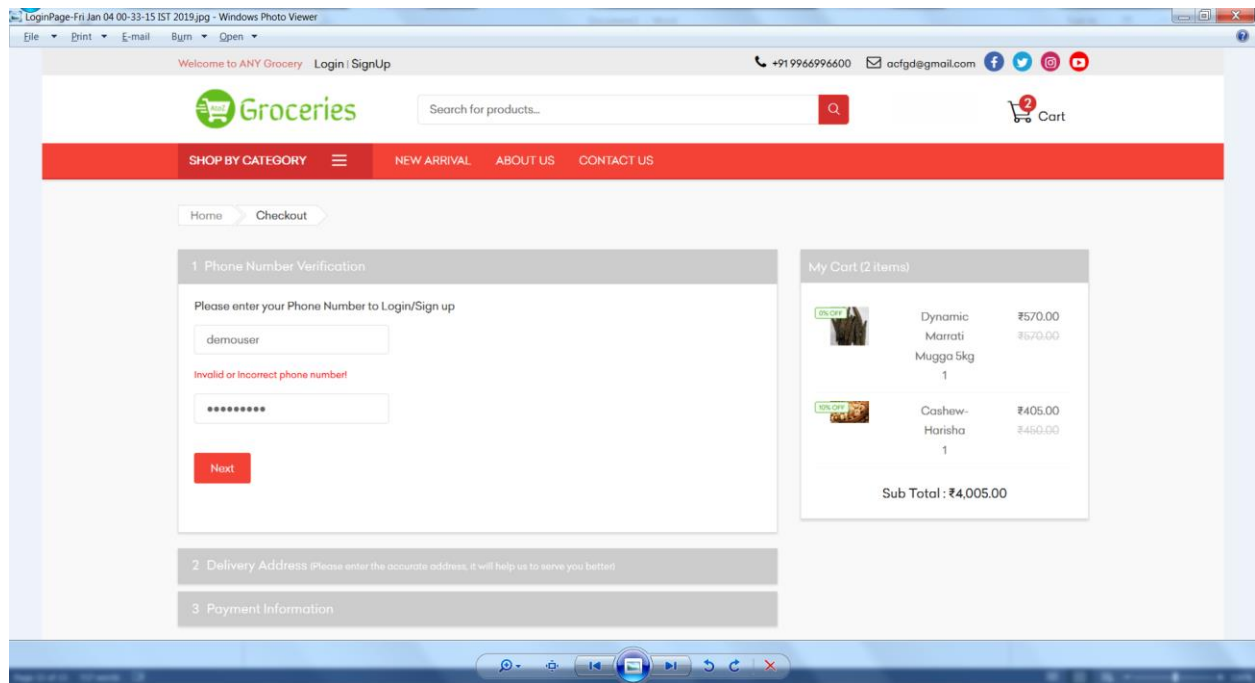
LoginPage-Fri Jan 04 00-33-15 IST 2019.jpg - Windows Photo Viewer

File Print E-mail Burn Open

Welcome to ANY Grocery Login | SignUp

+91 9966996600 acfgd@gmail.com

Groceries

Search for products...

2 Cart

SHOP BY CATEGORY

NEW ARRIVAL ABOUT US CONTACT US

Home Checkout

1 Phone Number Verification

Please enter your Phone Number to Login/Sign up

demouser

Invalid or Incorrect phone number!

•••••••••

Next

2 Delivery Address (Please enter the accurate address, it will help us to serve you better)

3 Payment Information

My Cart (2 items)

0% OFF

Dynamic Marrati Mugga 5kg

1

₹570.00

₹570.00

10% OFF

Cashew-Harisha

1

₹405.00

₹450.00

Sub Total : ₹4,005.00